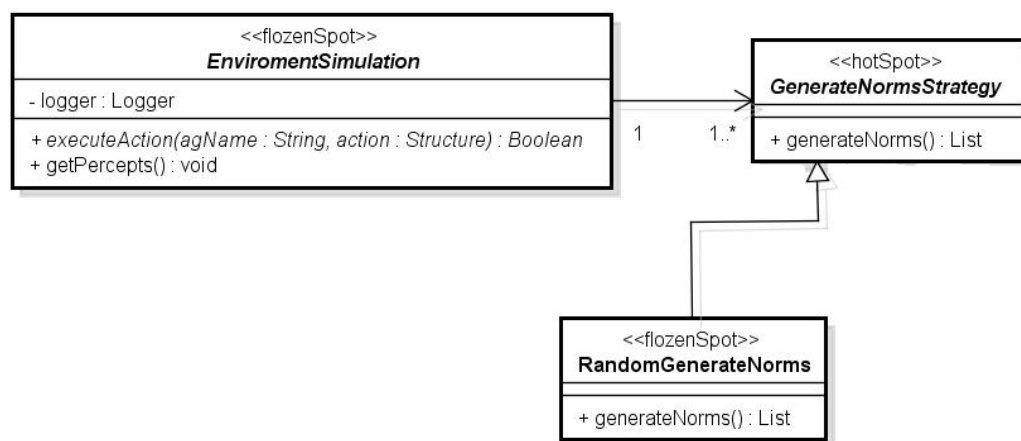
<<flozenSpot>>
*EnviromentSimulation*

- logger : Logger

+ *executeAction(agName : String, action : Structure) : Boolean*
+ getPercepts() : void

1

1..*

<<hotSpot>>
*GenerateNormsStrategy*

+ generateNorms() : List

<<flozenSpot>>
**RandomGenerateNorms**

+ generateNorms() : List